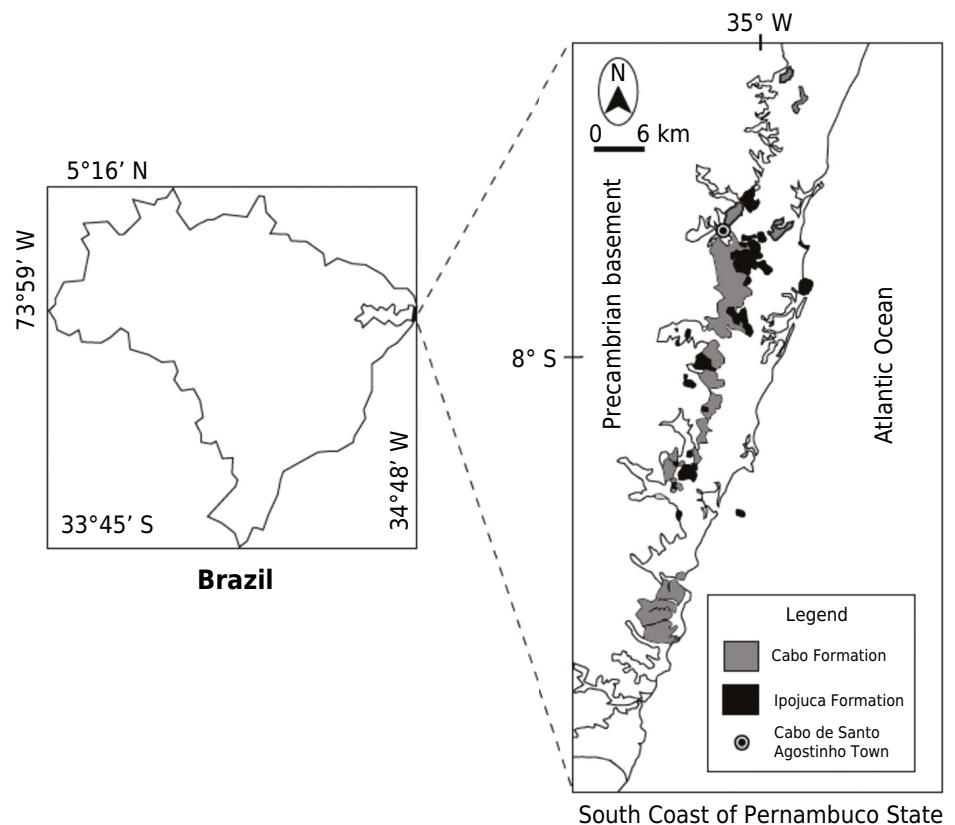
5°16′ N

73°59′ W

34°48′ W

33°45′ S

Brazil

35° W

N

0 6 km

Precambrian basement

8° S

Atlantic Ocean

Legend

Cabo Formation

Ipojuca Formation

Cabo de Santo Agostinho Town

South Coast of Pernambuco State